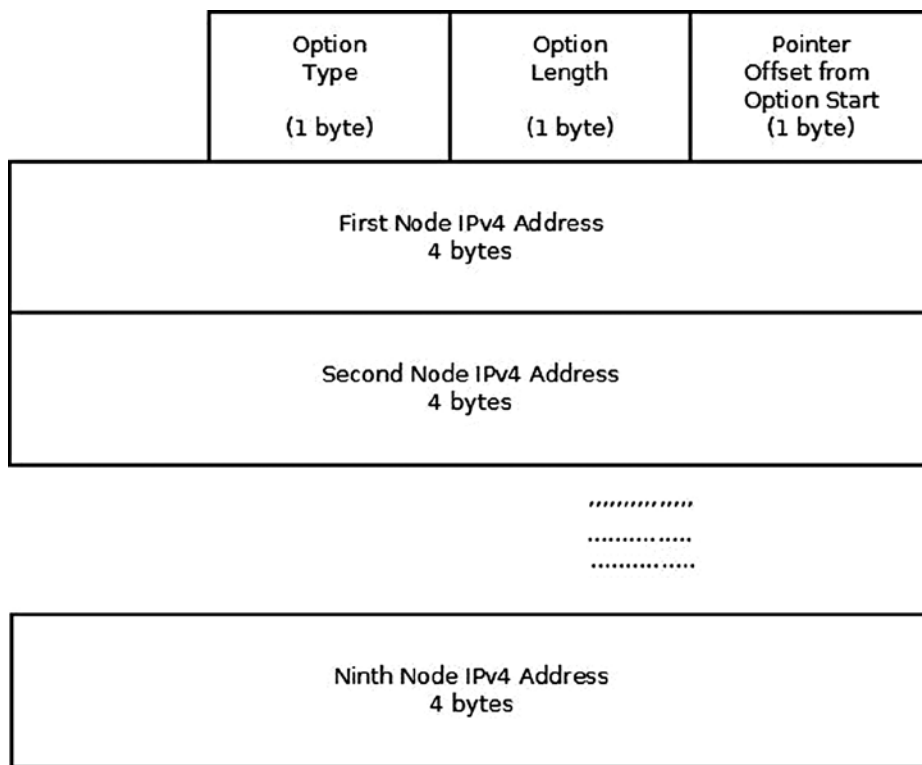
Option Type (1 byte)

Option Length (1 byte)

Pointer Offset from Option Start (1 byte)

First Node IPv4 Address
4 bytes

Second Node IPv4 Address
4 bytes

..............
..............
..............

Ninth Node IPv4 Address
4 bytes